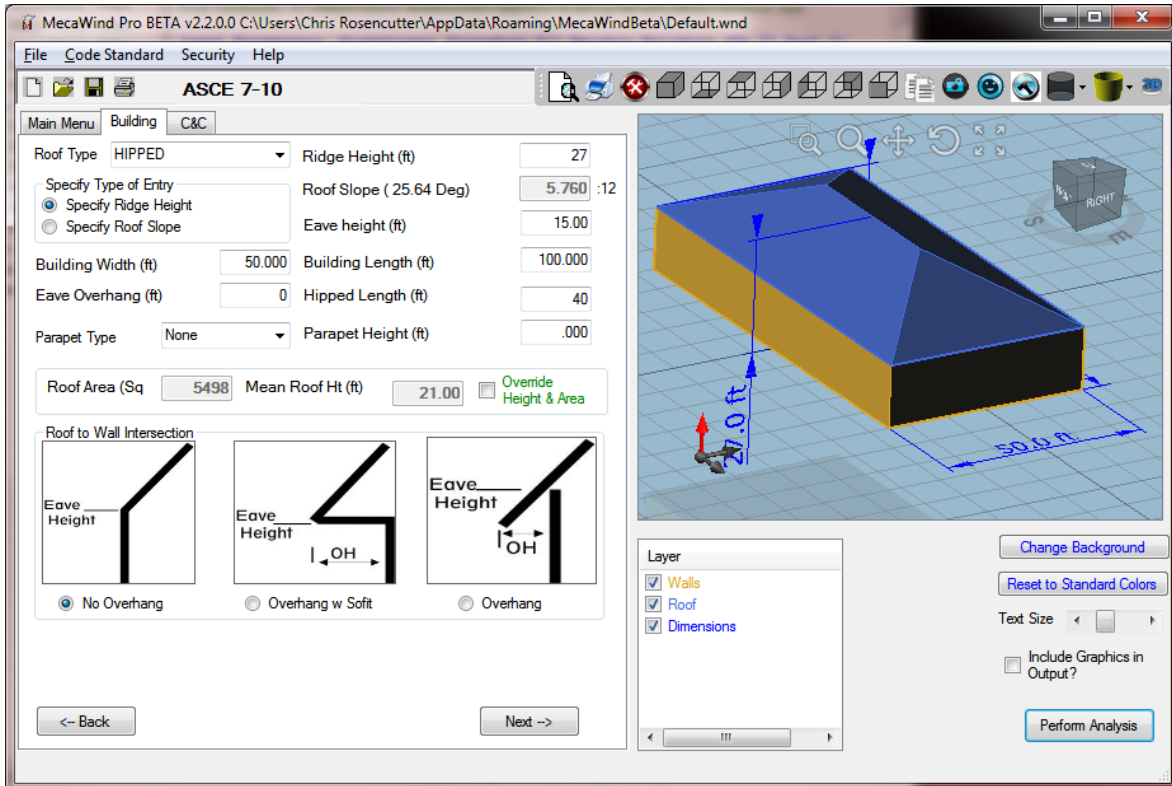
MecaWind Pro BETA v2.2.0.0 C:\Users\Chris Rosencutter\AppData\Roaming\MecaWindBeta\Default.wnd

File Code Standard Security Help

ASCE 7-10

Main Menu | Building | C&C

Roof Type HIPPED
Ridge Height (ft) 27

Specify Type of Entry
Specify Ridge Height
Specify Roof Slope

Roof Slope ( 25.64 Deg) 5.760 :12
Eave height (ft) 15.00

Building Width (ft) 50.000
Building Length (ft) 100.000
Eave Overhang (ft) 0
Hipped Length (ft) 40
Parapet Type None
Parapet Height (ft) .000

Roof Area (Sq 5498
Mean Roof Ht (ft) 21.00
Override Height & Area

Roof to Wall Intersection

Eave Height
Eave Height
OH
Eave Height
OH

No Overhang
Overhang w Sofit
Overhang

<-- Back
Next -->

RIGHT
S
E

27.0 ft
50.0 ft

Layer
Walls
Roof
Dimensions

Change Background
Reset to Standard Colors
Text Size
Include Graphics in Output?
Perform Analysis